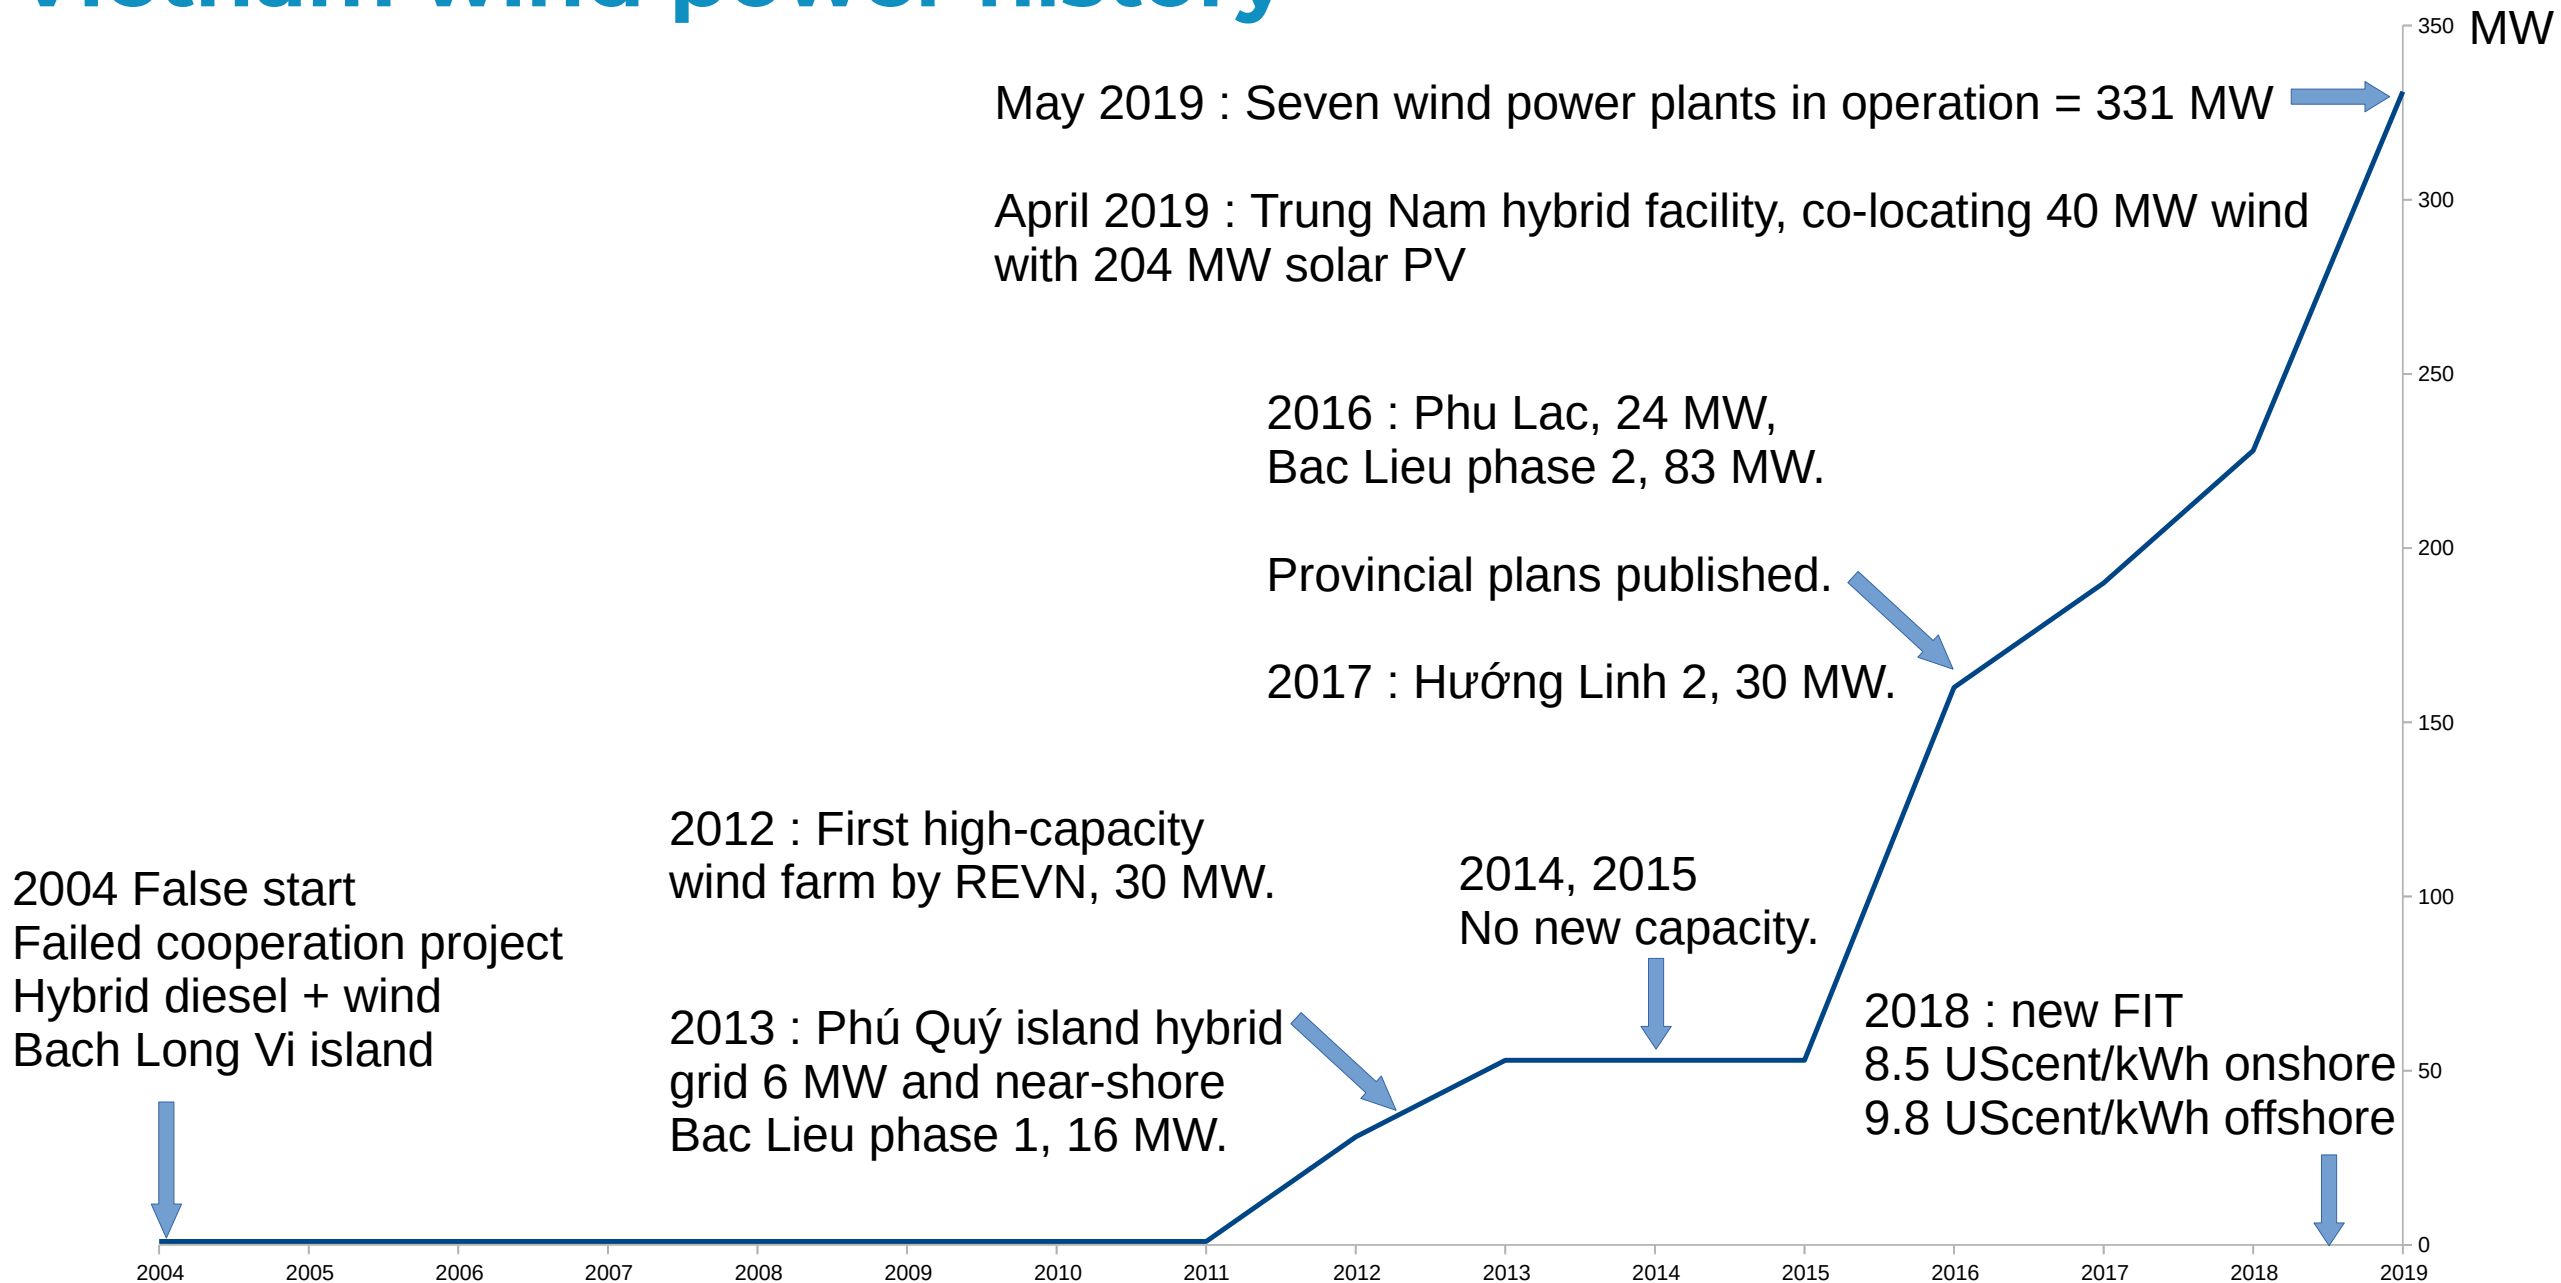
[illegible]

MW

May 2019 : Seven wind power plants in operation = 331 MW

April 2019 : Trung Nam hybrid facility, co-locating 40 MW wind with 204 MW solar PV

2016 : Phu Lac, 24 MW,
Bac Lieu phase 2, 83 MW.

Provincial plans published.

2017 : Hướng Linh 2, 30 MW.

2012 : First high-capacity wind farm by REVN, 30 MW.

2004 False start
Failed cooperation project
Hybrid diesel + wind
Bach Long Vi island

2014, 2015
No new capacity.

2013 : Phú Quý island hybrid grid 6 MW and near-shore Bac Lieu phase 1, 16 MW.

2018 : new FIT
8.5 UScent/kWh onshore
9.8 UScent/kWh offshore

350
300
250
200
150
100
50
0

2004 2005 2006 2007 2008 2009 2010 2011 2012 2013 2014 2015 2016 2017 2018 2019